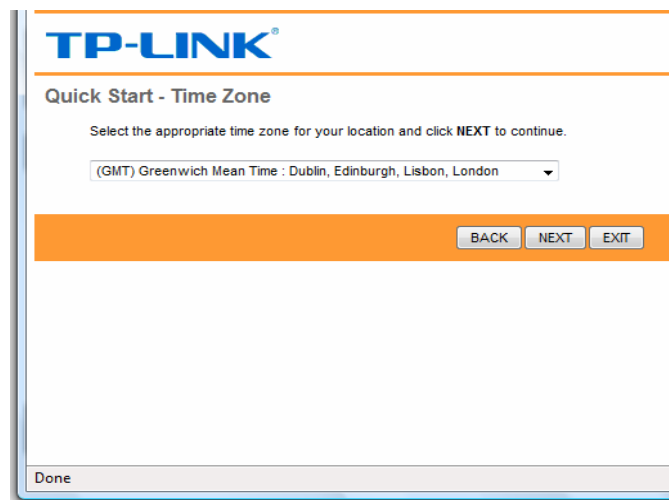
TP-LINK®

Quick Start - Time Zone

Select the appropriate time zone for your location and click **NEXT** to continue.

(GMT) Greenwich Mean Time : Dublin, Edinburgh, Lisbon, London

BACK NEXT EXIT

Done